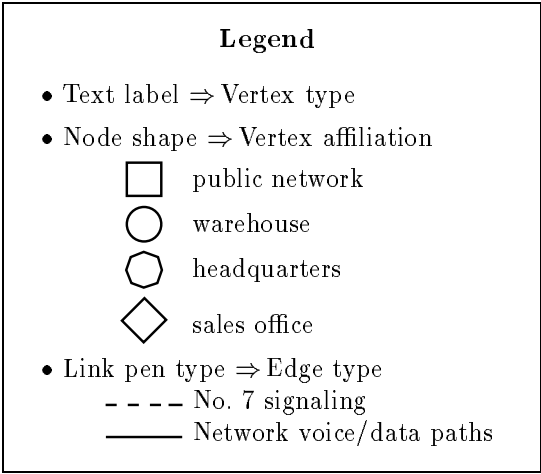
**Legend**

- Text label $\Rightarrow$ Vertex type
- Node shape $\Rightarrow$ Vertex affiliation

public network

warehouse

headquarters

sales office

- Link pen type $\Rightarrow$ Edge type

No. 7 signaling

Network voice/data paths